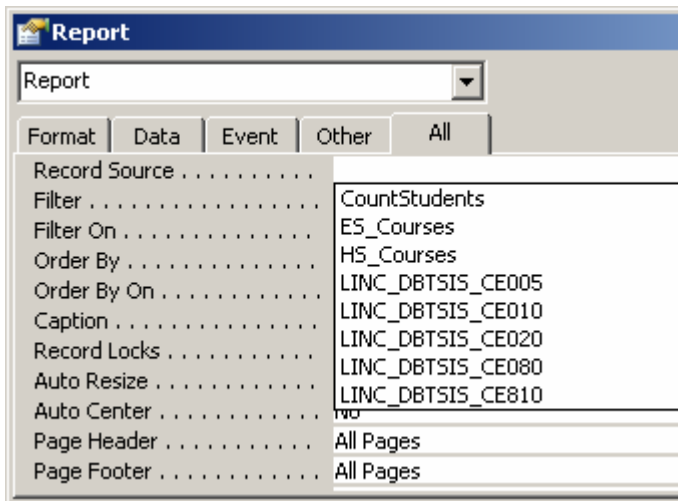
Report

Report

Format | Data | Event | Other | All

Record Source . . . . . . . . . .
Filter . . . . . . . . . . . . . . . .
Filter On . . . . . . . . . . . . .
Order By . . . . . . . . . . . . .
Order By On . . . . . . . . . . .
Caption . . . . . . . . . . . . . .
Record Locks . . . . . . . . . .
Auto Resize . . . . . . . . . . .
Auto Center . . . . . . . . . . . No
Page Header . . . . . . . . . . . All Pages
Page Footer . . . . . . . . . . . All Pages

CountStudents
ES_Courses
HS_Courses
LINC_DBTSIS_CE005
LINC_DBTSIS_CE010
LINC_DBTSIS_CE020
LINC_DBTSIS_CE080
LINC_DBTSIS_CE810